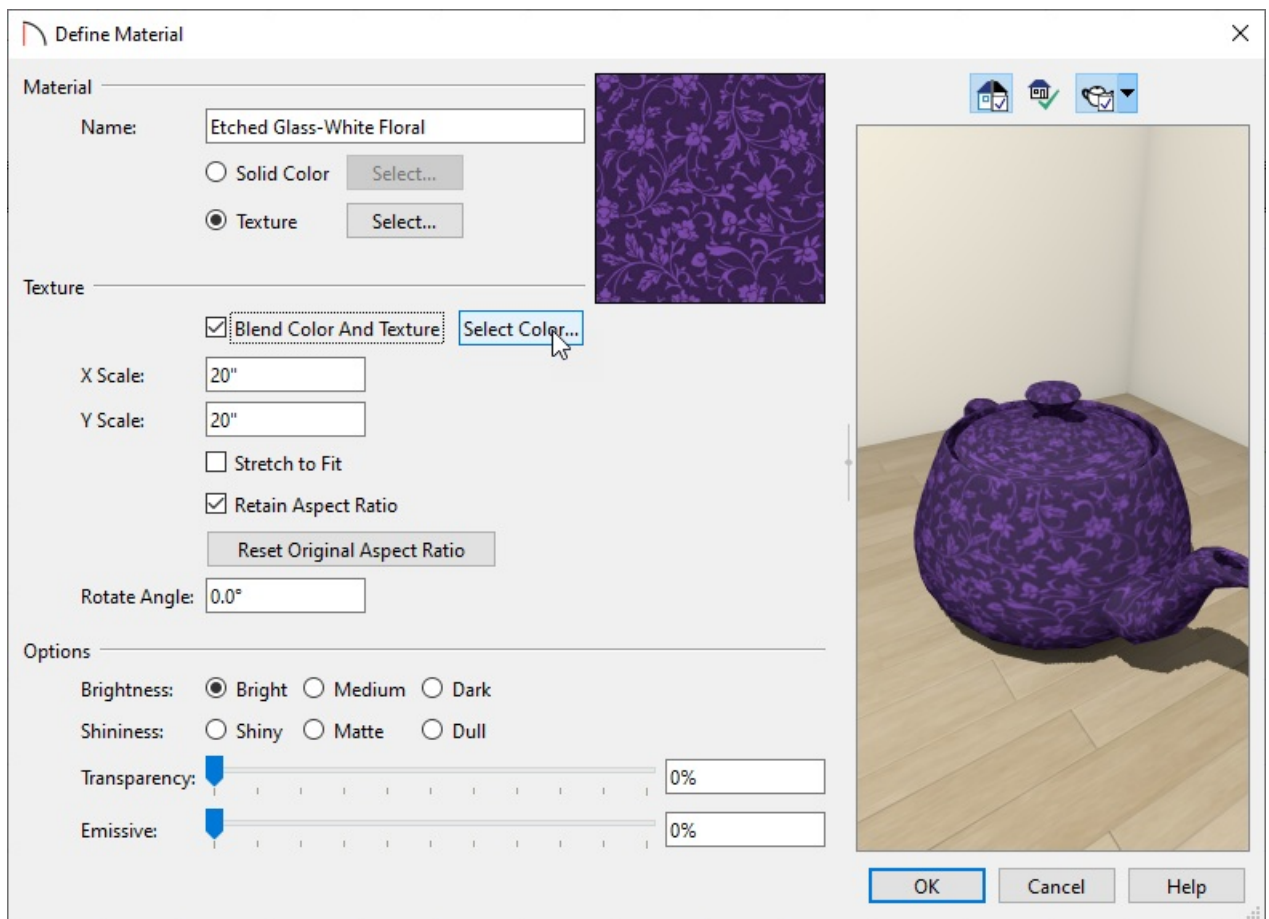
Define Material

Material

Name: Etched Glass-White Floral

Solid Color Select...

Texture Select...

Texture

Blend Color And Texture Select Color...

X Scale: 20"

Y Scale: 20"

Stretch to Fit

Retain Aspect Ratio

Reset Original Aspect Ratio

Rotate Angle: 0.0°

Options

Brightness: Bright Medium Dark

Shininess: Shiny Matte Dull

Transparency: 0%

Emissive: 0%

OK Cancel Help